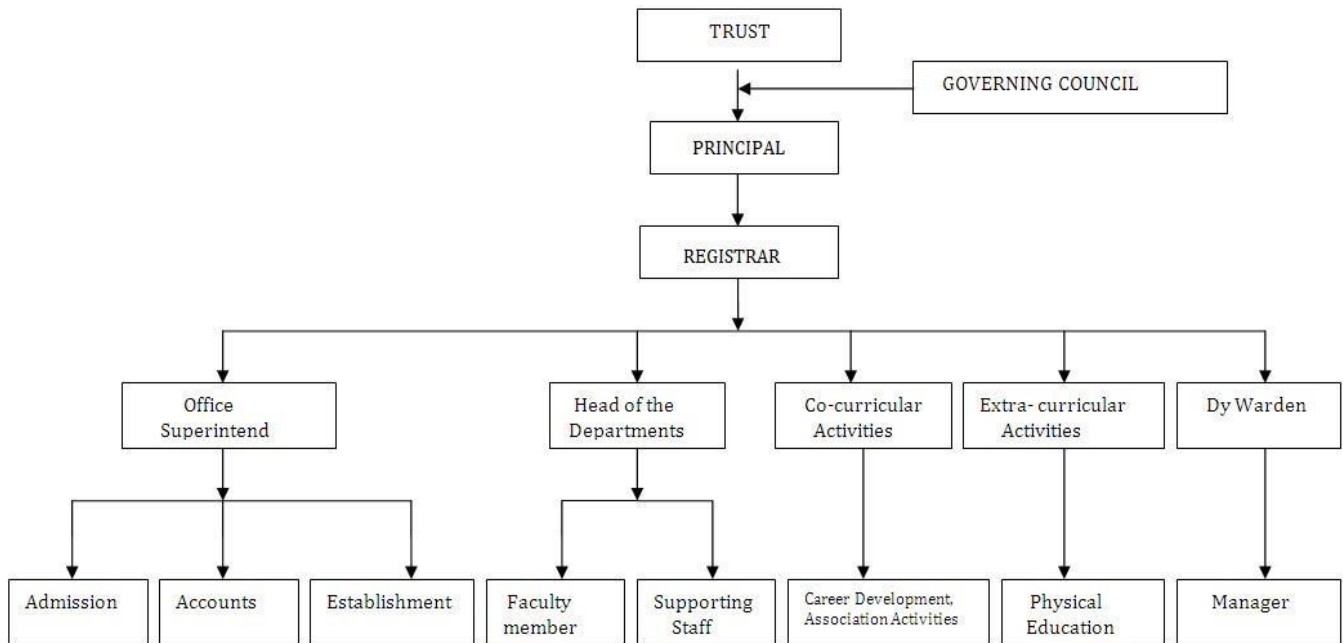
TRUST

GOVERNING COUNCIL

PRINCIPAL

REGISTRAR

Office Superintend

Head of the Departments

Co-curricular Activities

Extra- curricular Activities

Dy Warden

Admission

Accounts

Establishment

Faculty member

Supporting Staff

Career Development, Association Activities

Physical Education

Manager